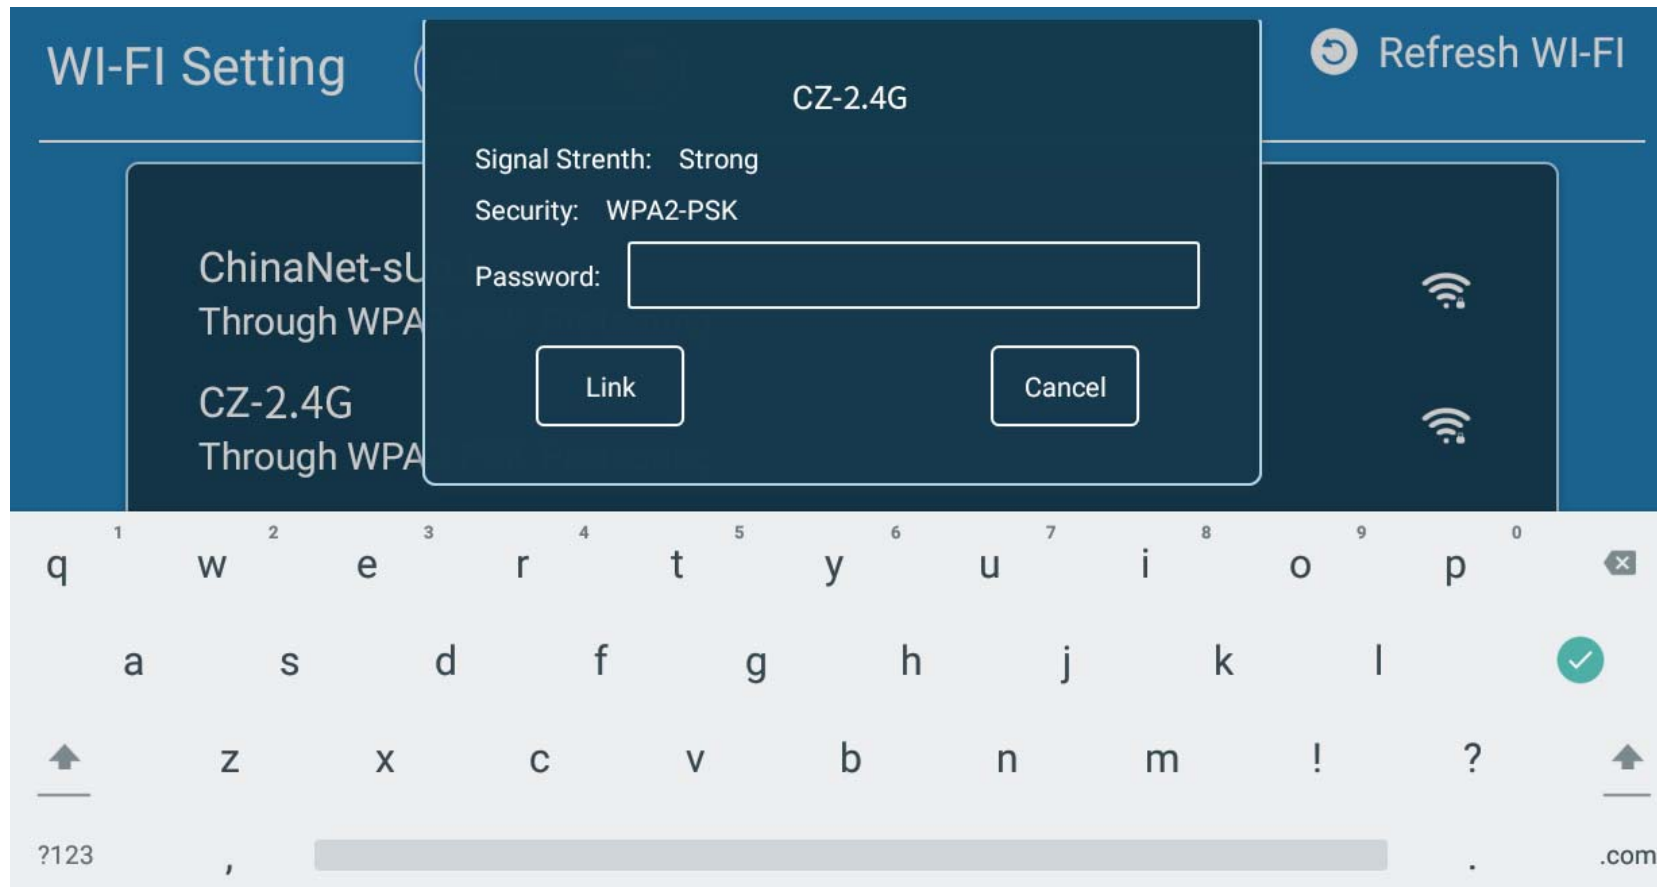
WI-FI Setting

Refresh WI-FI

ChinaNet-sU
Through WPA

CZ-2.4G
Through WPA

CZ-2.4G

Signal Strenth: Strong

Security: WPA2-PSK

Password:

Link

Cancel

q 1 w 2 e 3 r 4 t 5 y 6 u 7 i 8 o 9 p 0

a s d f g h j k l

z x c v b n m ! ?

?123 , . .com